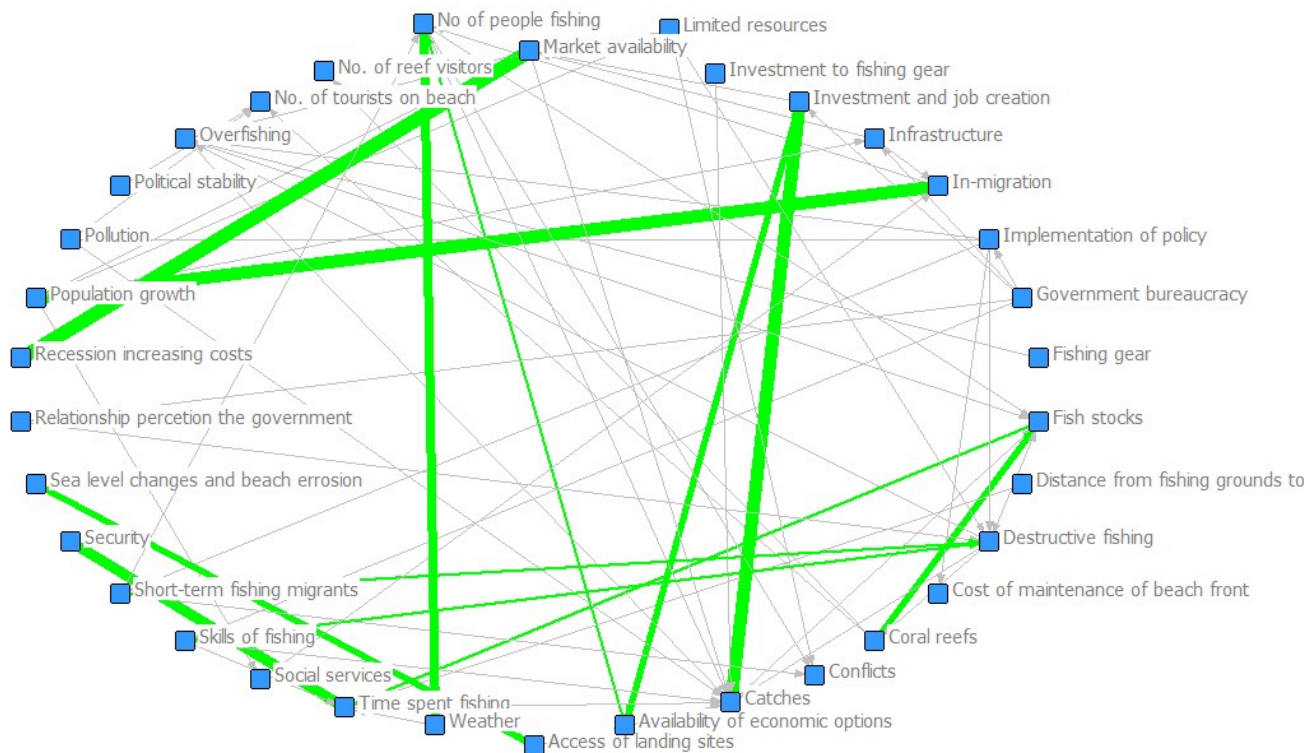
No of people fishing
Limited resources
Market availability
No. of reef visitors
Investment to fishing gear
No. of tourists on beach
Investment and job creation
Overfishing
Infrastructure
Political stability
In-migration
Pollution
Implementation of policy
Population growth
Government bureaucracy
Recession increasing costs
Fishing gear
Relationship percetion the government
Fish stocks
Sea level changes and beach errosion
Distance from fishing grounds to
Security
Destructive fishing
Short-term fishing migrants
Cost of maintenance of beach front
Skills of fishing
Coral reefs
Social services
Conflicts
Time spent fishing
Catches
Weather
Availability of economic options
Access of landing sites